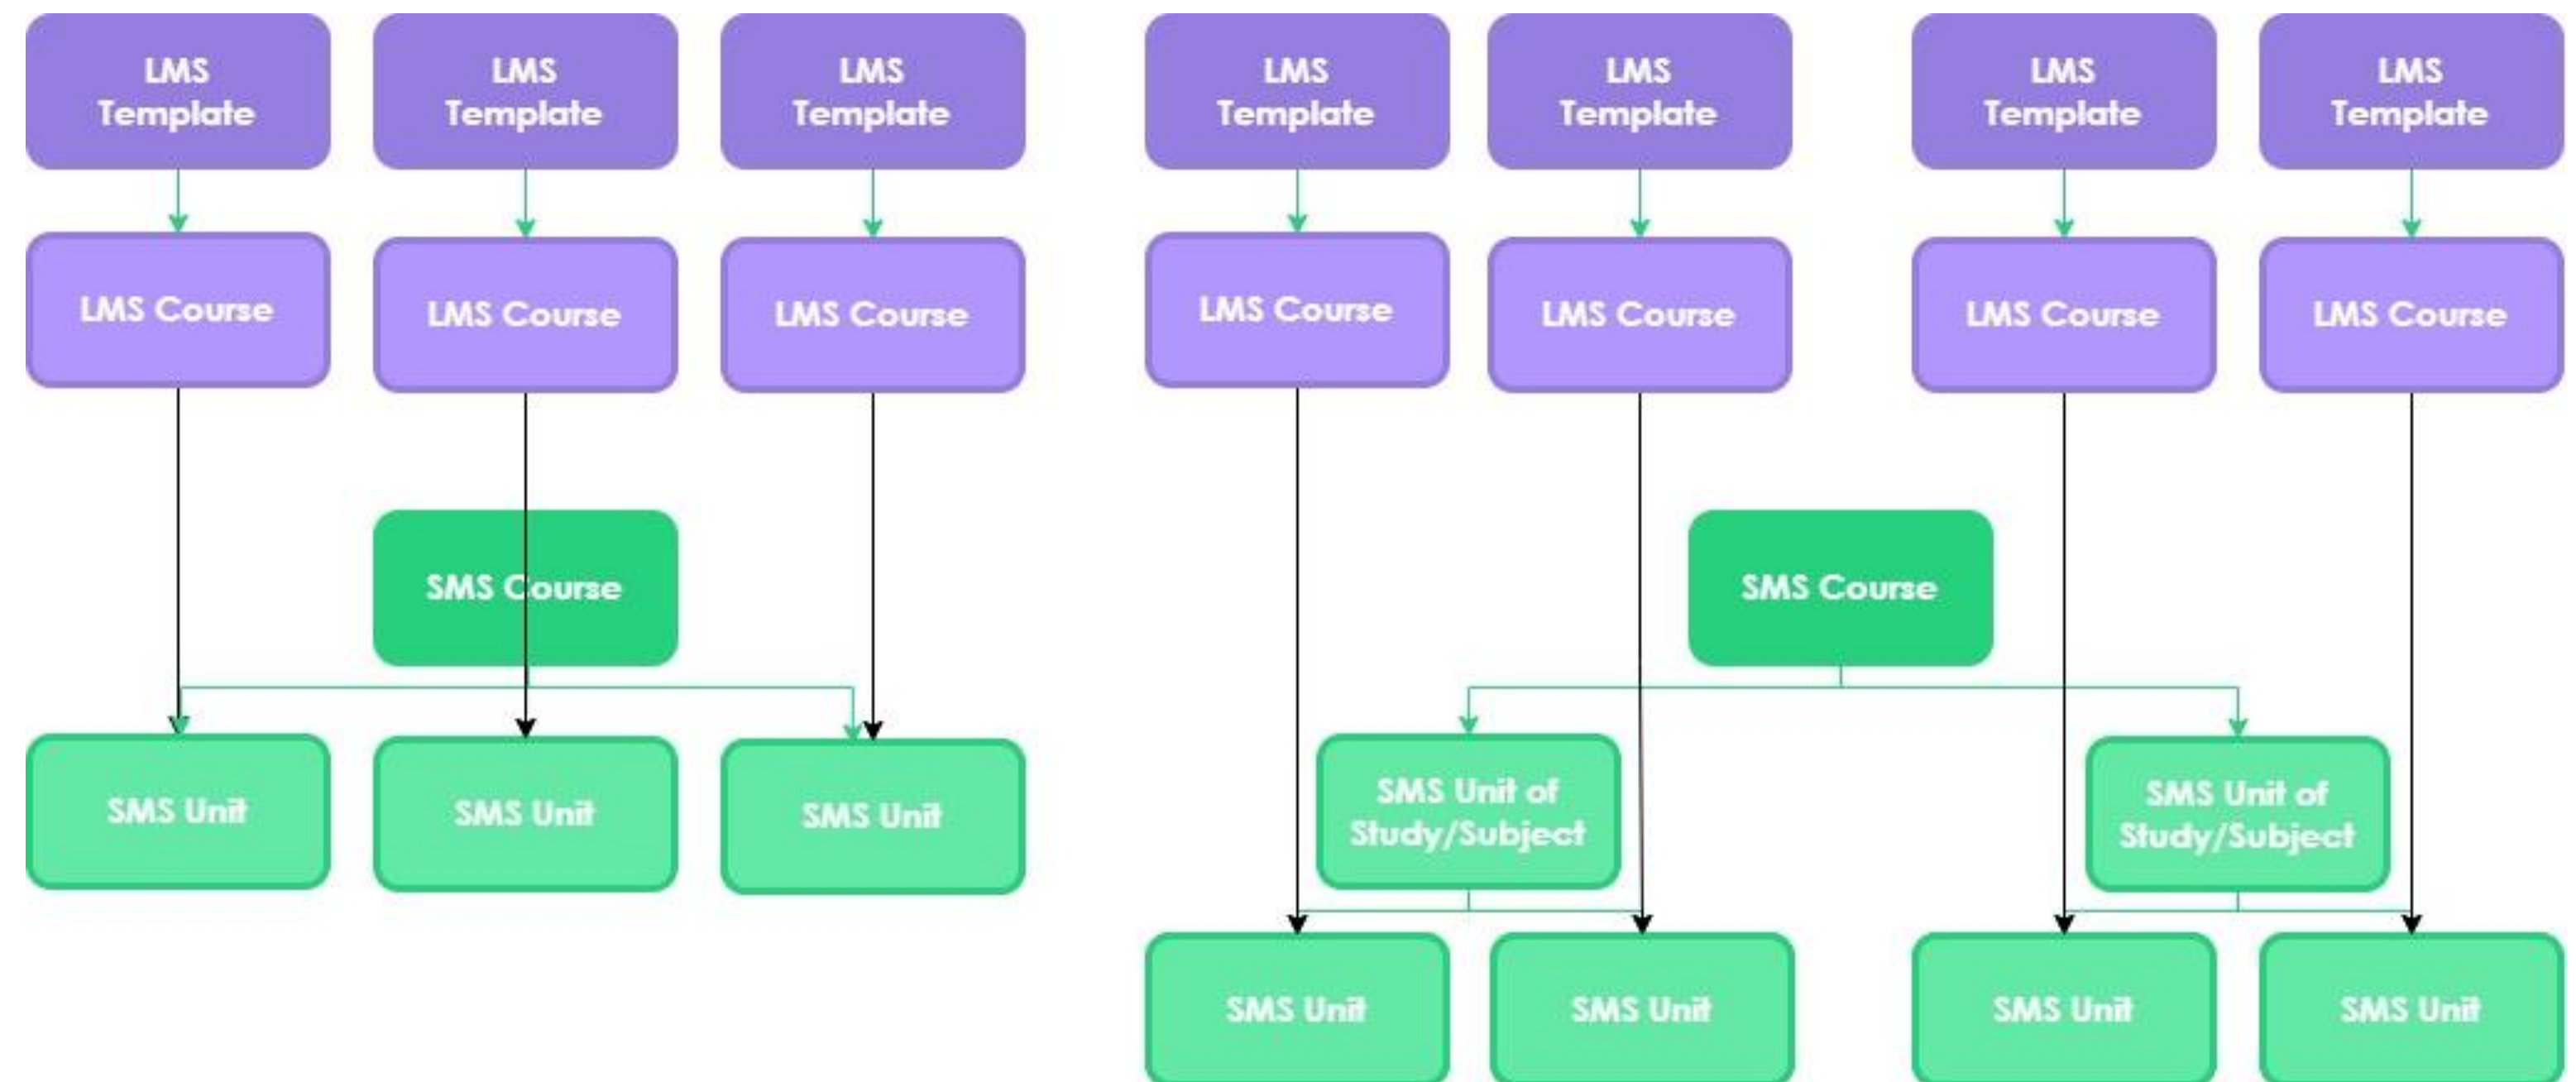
LMS Template

LMS Template

LMS Template

LMS Course

LMS Course

LMS Course

SMS Course

SMS Unit

SMS Unit

SMS Unit

LMS Template

LMS Template

LMS Template

LMS Template

LMS Course

LMS Course

LMS Course

LMS Course

SMS Course

SMS Unit of Study/Subject

SMS Unit of Study/Subject

SMS Unit

SMS Unit

SMS Unit

SMS Unit